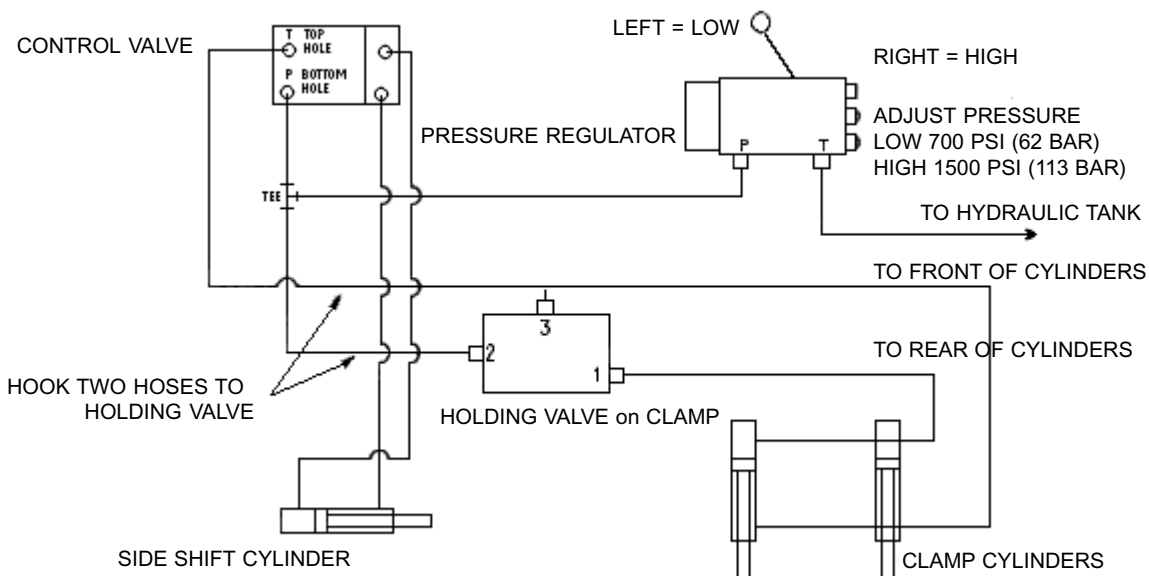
CONTROL VALVE

T TOP HOLE

P BOTTOM HOLE

LEFT = LOW

RIGHT = HIGH

ADJUST PRESSURE
LOW 700 PSI (62 BAR)
HIGH 1500 PSI (113 BAR)

PRESSURE REGULATOR

P

T

TEE

TO HYDRAULIC TANK

TO FRONT OF CYLINDERS

3

2

1

TO REAR OF CYLINDERS

HOOK TWO HOSES TO HOLDING VALVE

HOLDING VALVE on CLAMP

SIDE SHIFT CYLINDER

CLAMP CYLINDERS